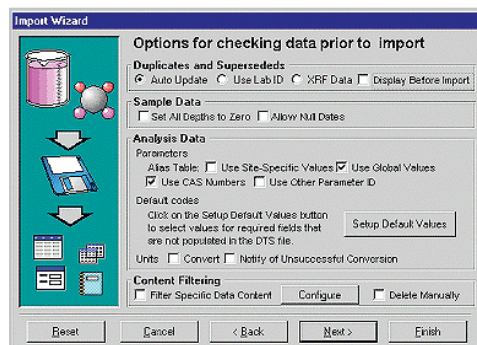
Import Wizard

Options for checking data prior to import

Duplicates and Supersededs
Auto Update  Use Lab ID  XRF Data  Display Before Import

Sample Data
Set All Depths to Zero  Allow Null Dates

Analysis Data
Parameters
Alias Table:  Use Site-Specific Values  Use Global Values
Use CAS Numbers  Use Other Parameter ID

Default codes
Click on the Setup Default Values button to select values for required fields that are not populated in the DTS file.
Setup Default Values

Units  Convert  Notify of Unsuccessful Conversion

Content Filtering
Filter Specific Data Content  Configure  Delete Manually

Reset  Cancel  < Back  Next >  Finish